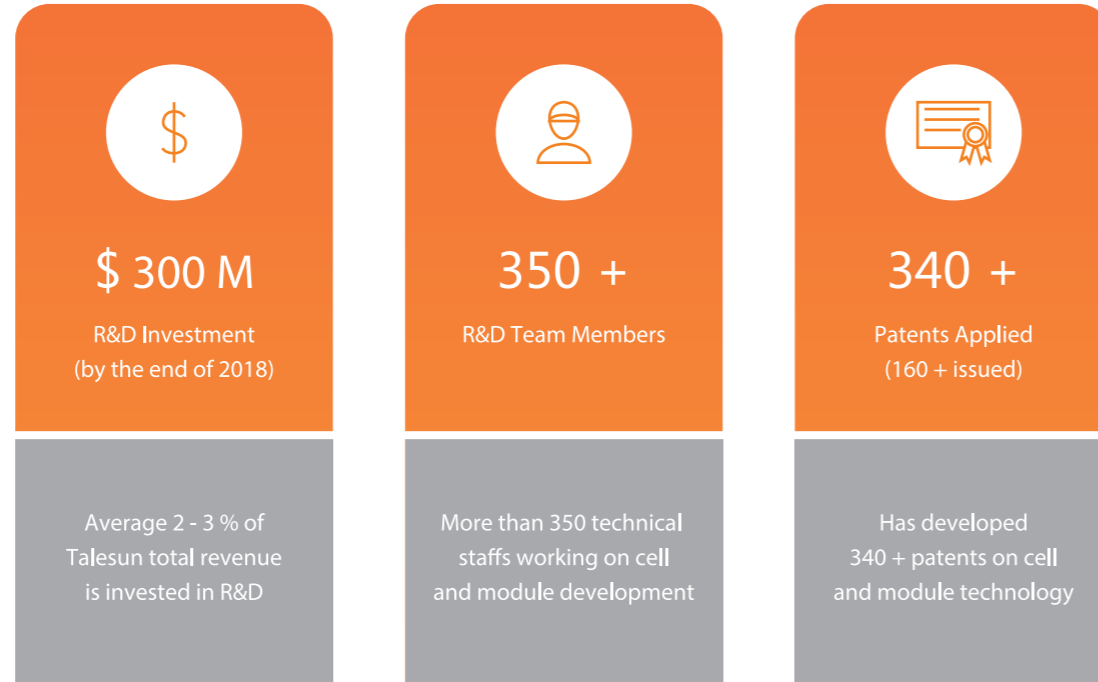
$

$ 300 M

R&D Investment
(by the end of 2018)

Average 2 - 3 % of Talesun total revenue is invested in R&D

350 +

R&D Team Members

More than 350 technical staffs working on cell and module development

340 +

Patents Applied
(160 + issued)

Has developed 340 + patents on cell and module technology